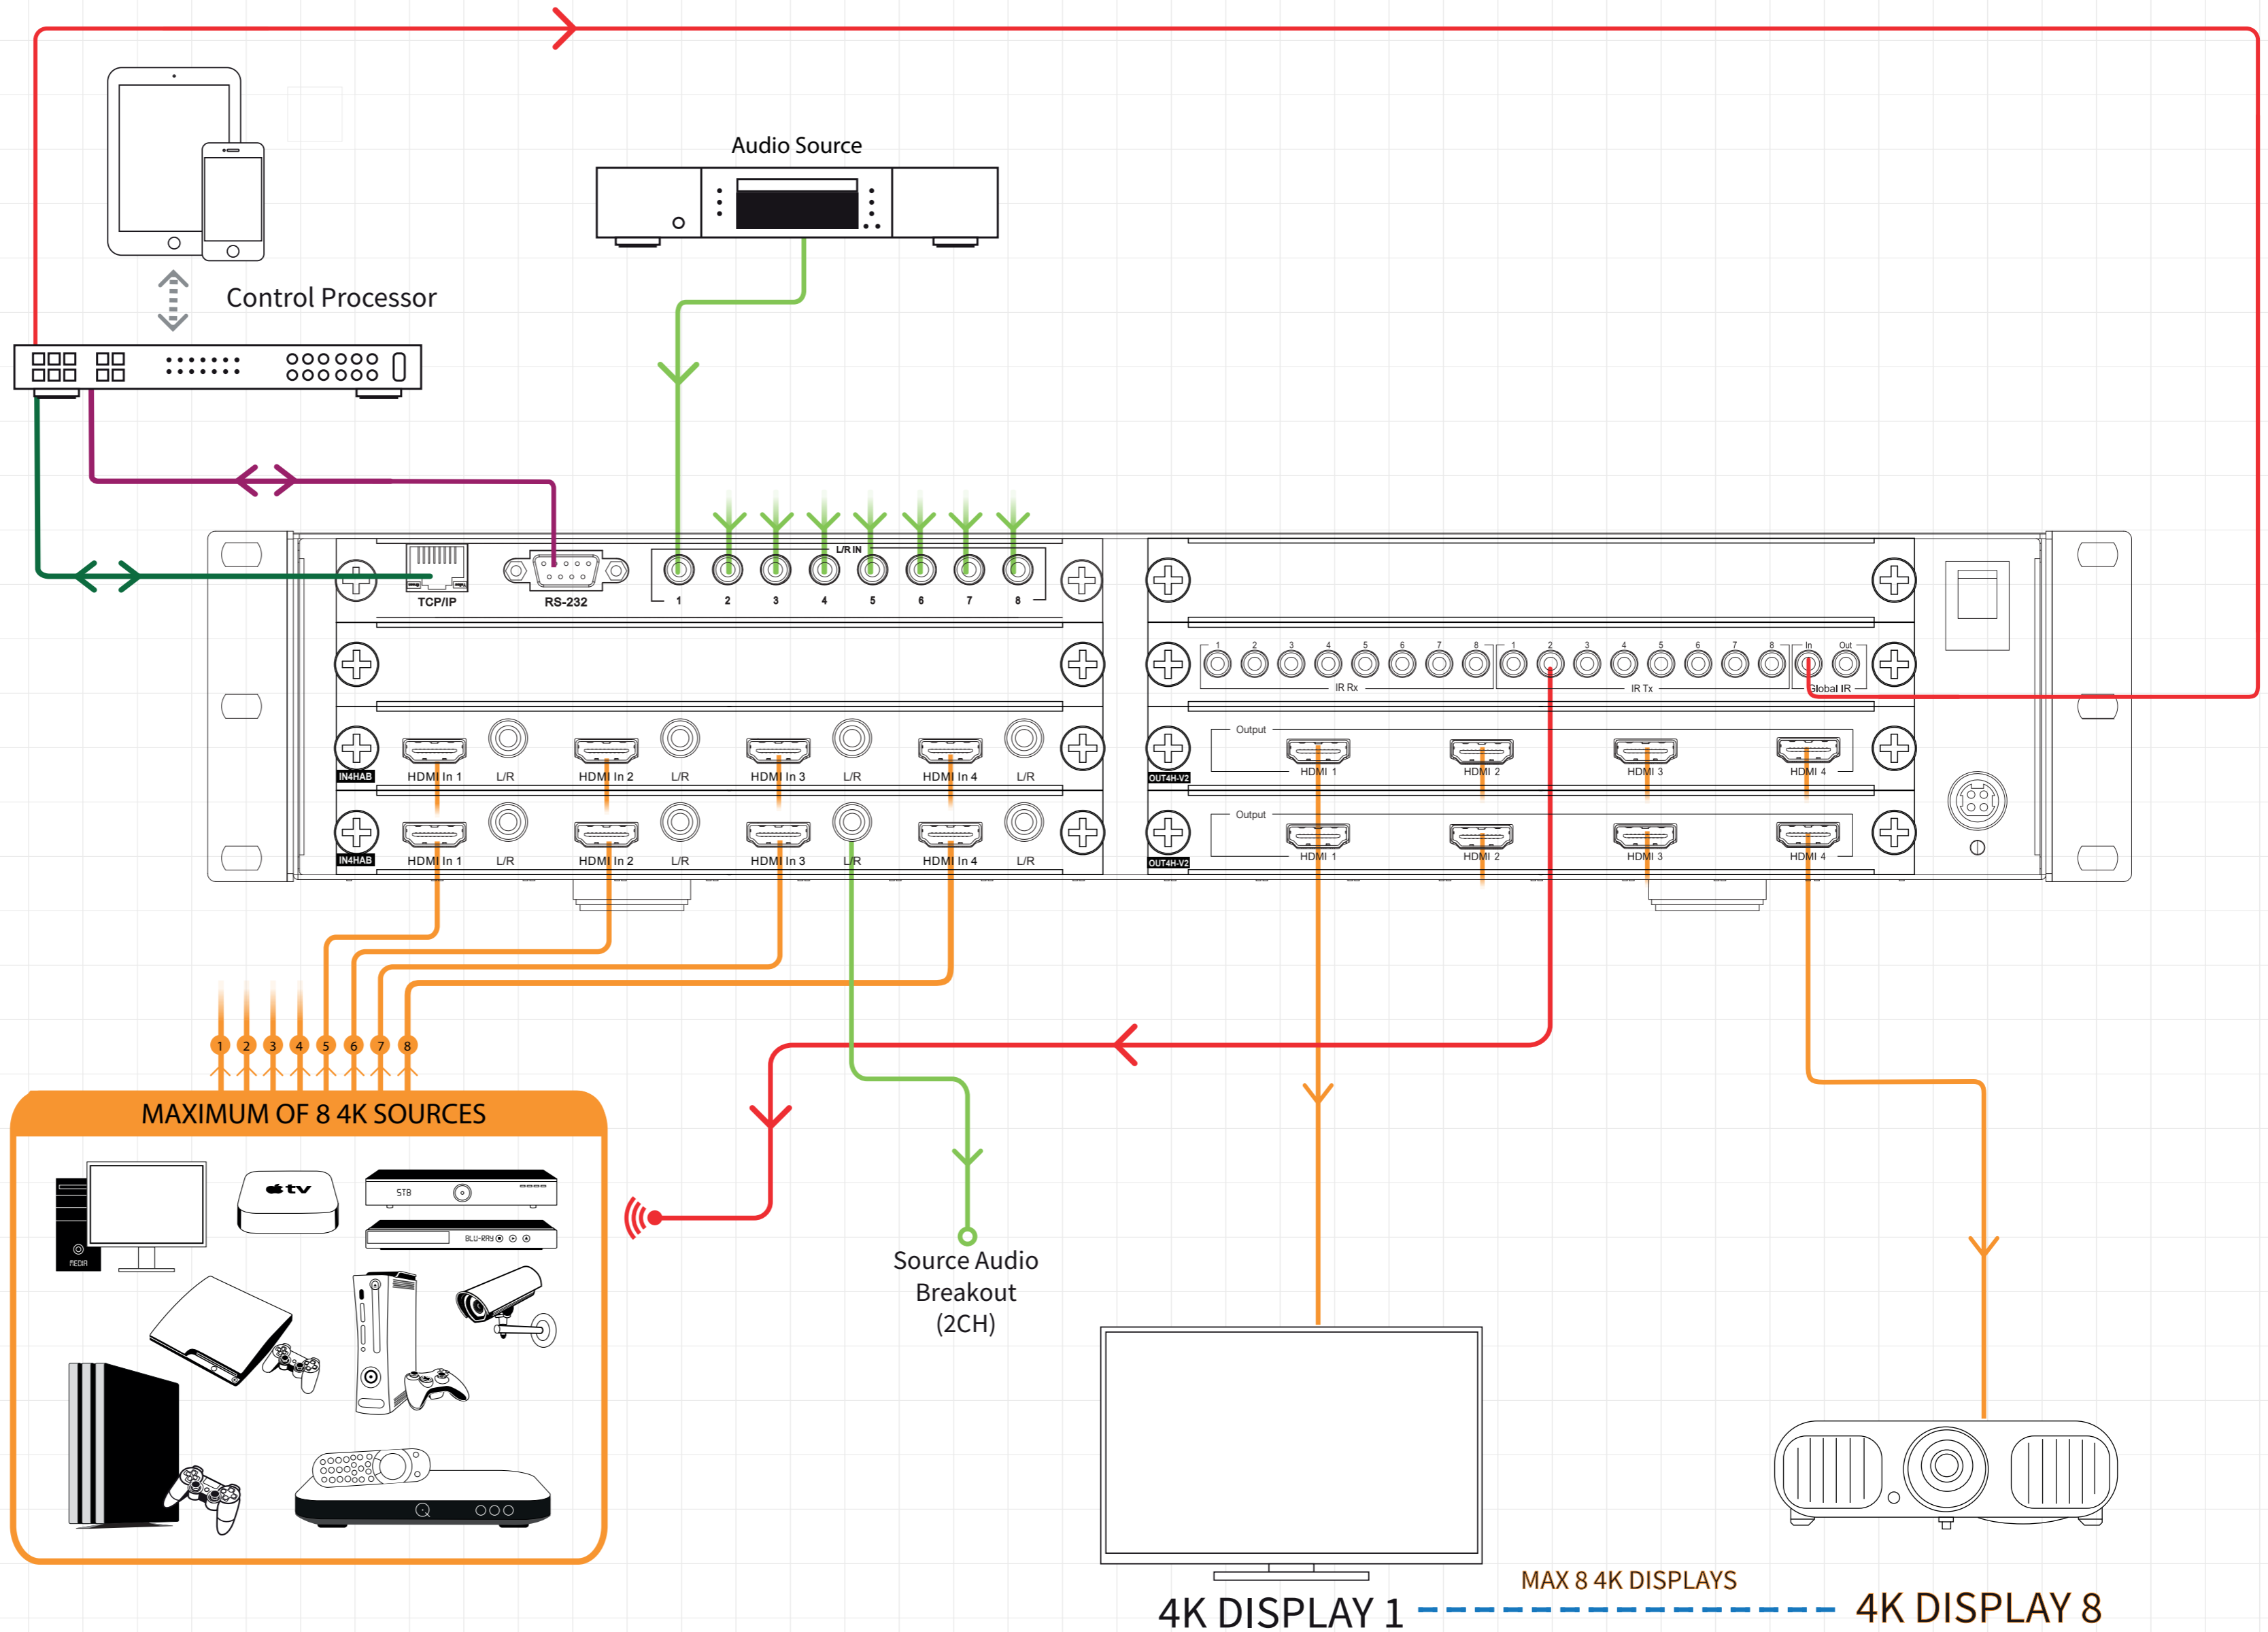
Audio Source

Control Processor

TCP/IP

RS-232

L/R IN

1 2 3 4 5 6 7 8

1 2 3 4 5 6 7 8 1 2 3 4 5 6 7 8 In Out

IR Rx

IR Tx

Global IR

IN4HAB

HDMI In 1

L/R

HDMI In 2

L/R

HDMI In 3

L/R

HDMI In 4

L/R

OUT4H-V2

Output

HDMI 1

HDMI 2

HDMI 3

HDMI 4

IN4HAB

HDMI In 1

L/R

HDMI In 2

L/R

HDMI In 3

L/R

HDMI In 4

L/R

OUT4H-V2

Output

HDMI 1

HDMI 2

HDMI 3

HDMI 4

1 2 3 4 5 6 7 8

MAXIMUM OF 8 4K SOURCES

tv

STB

BLU-RAY

MEDIA

Source Audio Breakout (2CH)

MAX 8 4K DISPLAYS

4K DISPLAY 1

4K DISPLAY 8